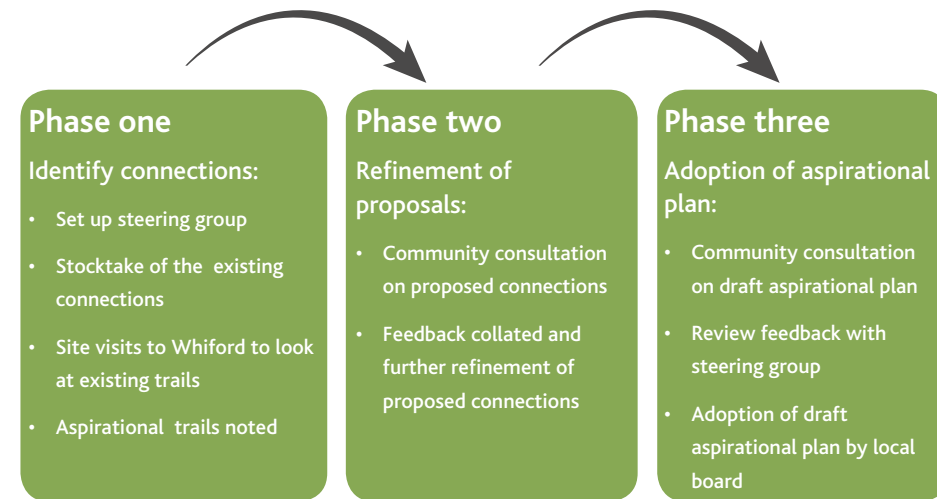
Phase one

Identify connections:

- Set up steering group
- Stocktake of the existing connections
- Site visits to Whiford to look at existing trails
- Aspirational trails noted

Phase two

Refinement of proposals:

- Community consultation on proposed connections
- Feedback collated and further refinement of proposed connections

Phase three

Adoption of aspirational plan:

- Community consultation on draft aspirational plan
- Review feedback with steering group
- Adoption of draft aspirational plan by local board